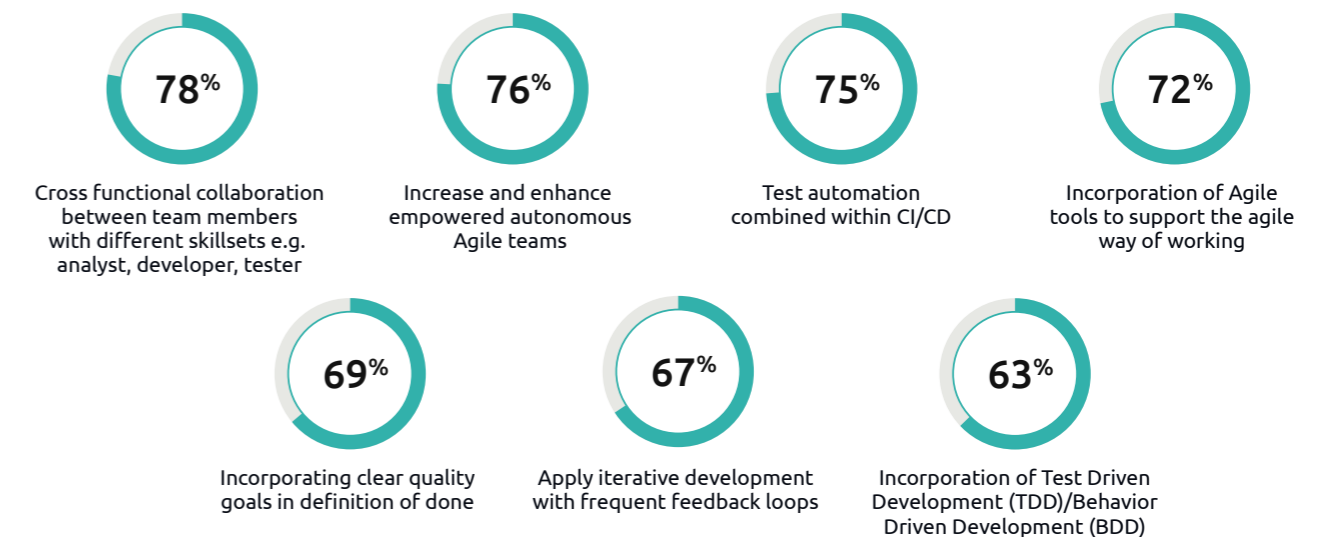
78%

Cross functional collaboration between team members with different skillsets e.g. analyst, developer, tester

76%

Increase and enhance empowered autonomous Agile teams

75%

Test automation combined within CI/CD

72%

Incorporation of Agile tools to support the agile way of working

69%

Incorporating clear quality goals in definition of done

67%

Apply iterative development with frequent feedback loops

63%

Incorporation of Test Driven Development (TDD)/Behavior Driven Development (BDD)